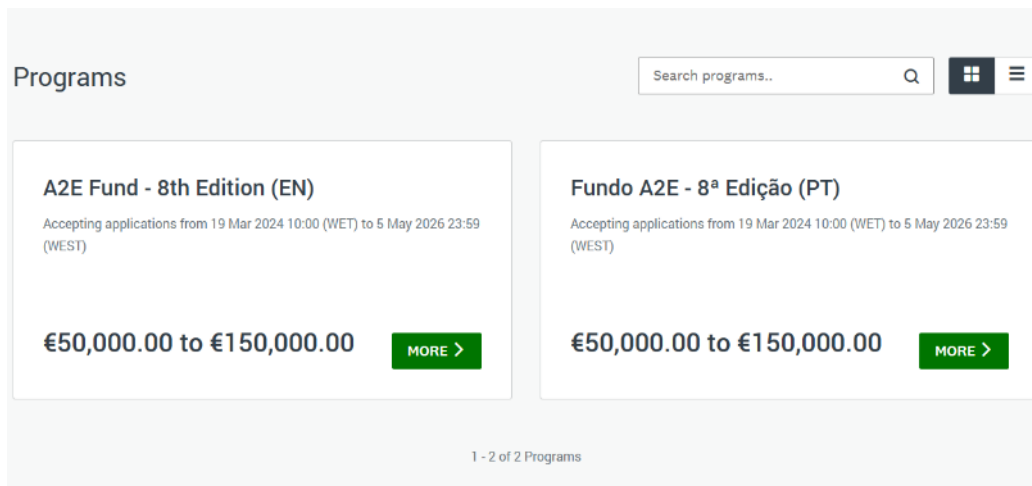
Programs

Search programs..

A2E Fund - 8th Edition (EN)

Accepting applications from 19 Mar 2024 10:00 (WET) to 5 May 2026 23:59 (WEST)

€50,000.00 to €150,000.00

MORE >

Fundo A2E - 8ª Edição (PT)

Accepting applications from 19 Mar 2024 10:00 (WET) to 5 May 2026 23:59 (WEST)

€50,000.00 to €150,000.00

MORE >

1 - 2 of 2 Programs